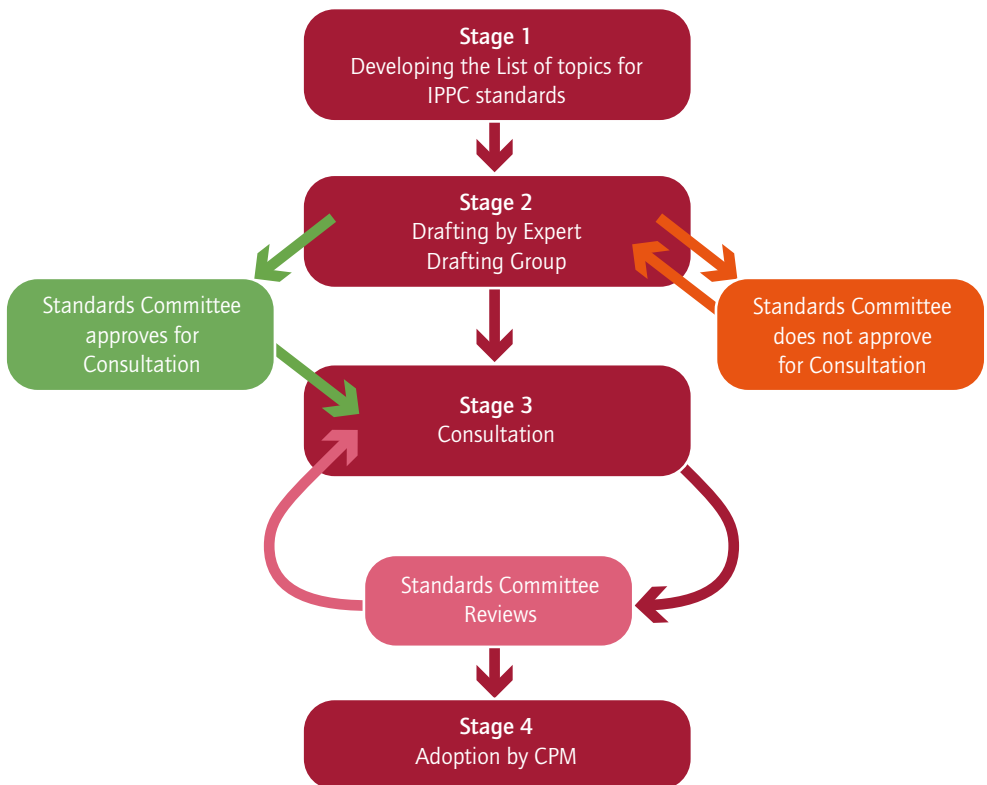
Stage 1
Developing the List of topics for IPPC standards

Stage 2
Drafting by Expert Drafting Group

Standards Committee approves for Consultation

Standards Committee does not approve for Consultation

Stage 3
Consultation

Standards Committee Reviews

Stage 4
Adoption by CPM